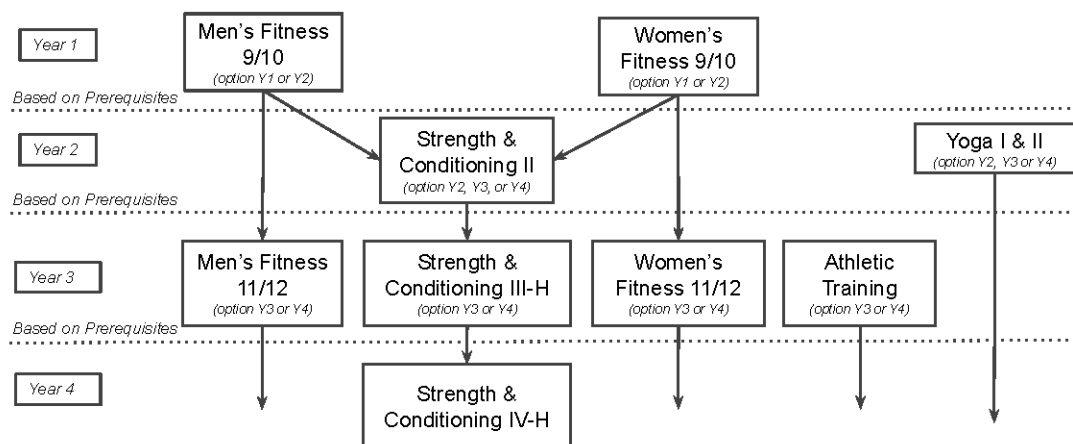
Year 1

Men's Fitness 9/10
(option Y1 or Y2)

Women's Fitness 9/10
(option Y1 or Y2)

Based on Prerequisites

Year 2

Strength & Conditioning II
(option Y2, Y3, or Y4)

Yoga I & II
(option Y2, Y3 or Y4)

Based on Prerequisites

Year 3

Men's Fitness 11/12
(option Y3 or Y4)

Strength & Conditioning III-H
(option Y3 or Y4)

Women's Fitness 11/12
(option Y3 or Y4)

Athletic Training
(option Y3 or Y4)

Based on Prerequisites

Year 4

Strength & Conditioning IV-H